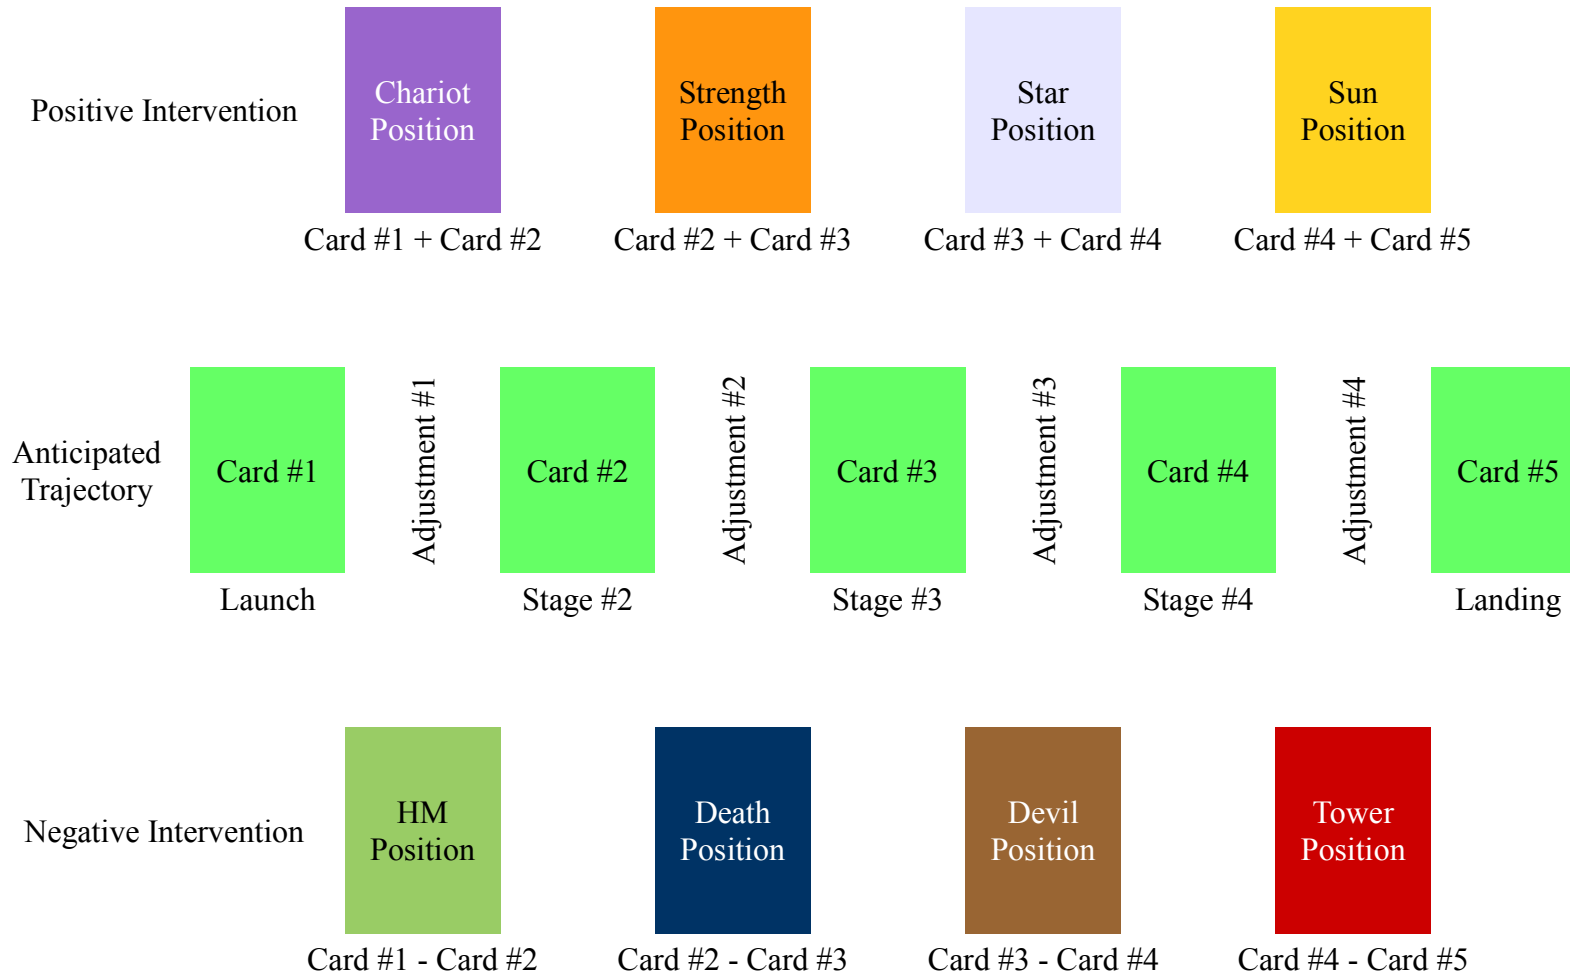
Positive Intervention

Chariot Position

Card #1 + Card #2

Strength Position

Card #2 + Card #3

Star Position

Card #3 + Card #4

Sun Position

Card #4 + Card #5

Anticipated Trajectory

Card #1

Launch

Adjustment #1

Card #2

Stage #2

Adjustment #2

Card #3

Stage #3

Adjustment #3

Card #4

Stage #4

Adjustment #4

Card #5

Landing

Negative Intervention

HM Position

Card #1 - Card #2

Death Position

Card #2 - Card #3

Devil Position

Card #3 - Card #4

Tower Position

Card #4 - Card #5